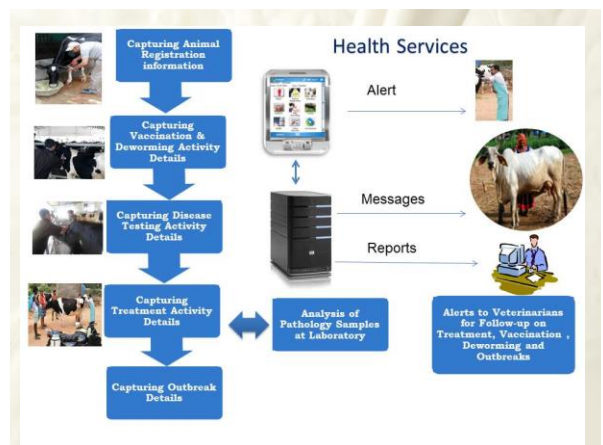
Health Services

Capturing Animal Registration information

Capturing Vaccination & Deworming Activity Details

Capturing Disease Testing Activity Details

Capturing Treatment Activity Details

Capturing Outbreak Details

Alert

Messages

Reports

Analysis of Pathology Samples at Laboratory

Alerts to Veterinarians for Follow-up on Treatment, Vaccination , Deworming and Outbreaks